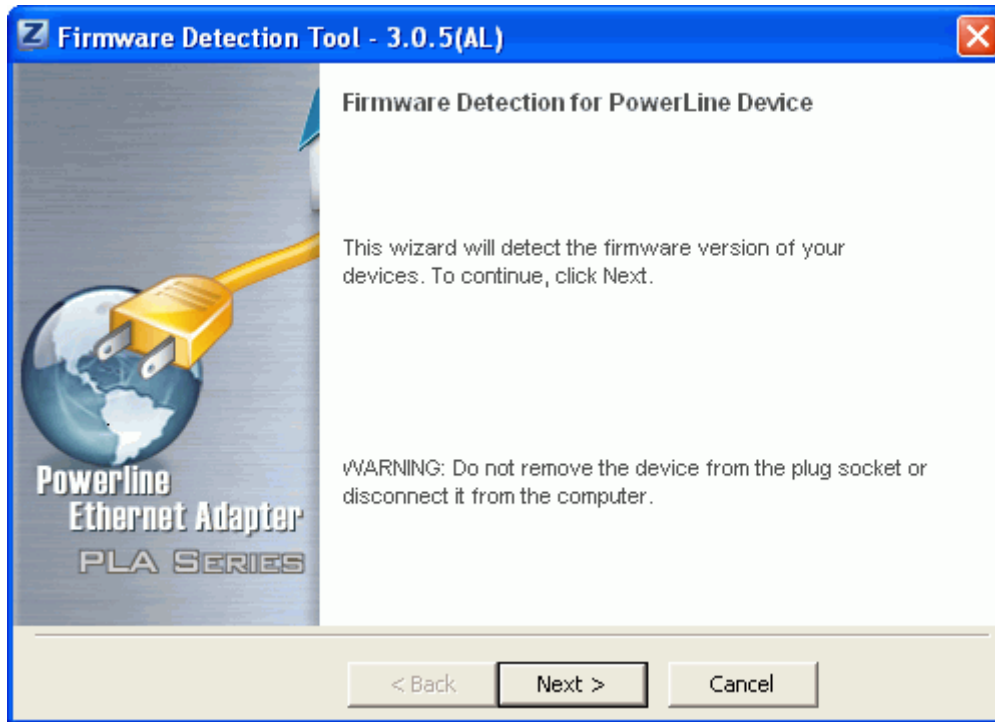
Firmware Detection Tool - 3.0.5(AL)

Firmware Detection for PowerLine Device

This wizard will detect the firmware version of your devices. To continue, click Next.

WARNING: Do not remove the device from the plug socket or disconnect it from the computer.

Powerline
Ethernet Adapter
PLA SERIES

< Back
Next >
Cancel